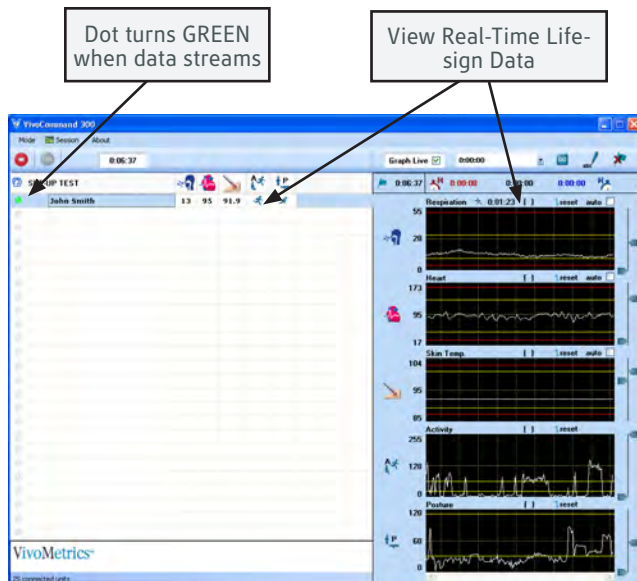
Dot turns GREEN when data streams

View Real-Time Life-sign Data

VivoCommand 300

Mode Session About

0:06:37

Graph Live

0:00:00

S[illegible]UP TEST

John Smith

13 95 91.9

0:06:37 0:00:00 0:00:00 0:00:00

Respiration 0:01:23 [ ] reset auto

55

28

0

Heart [ ] reset auto

173

95

17

Skin Temp. [ ] reset auto

104

95

85

Activity [ ] reset

255

0

Posture [ ] reset

120

60

0

VivoMetrics

25 connected units